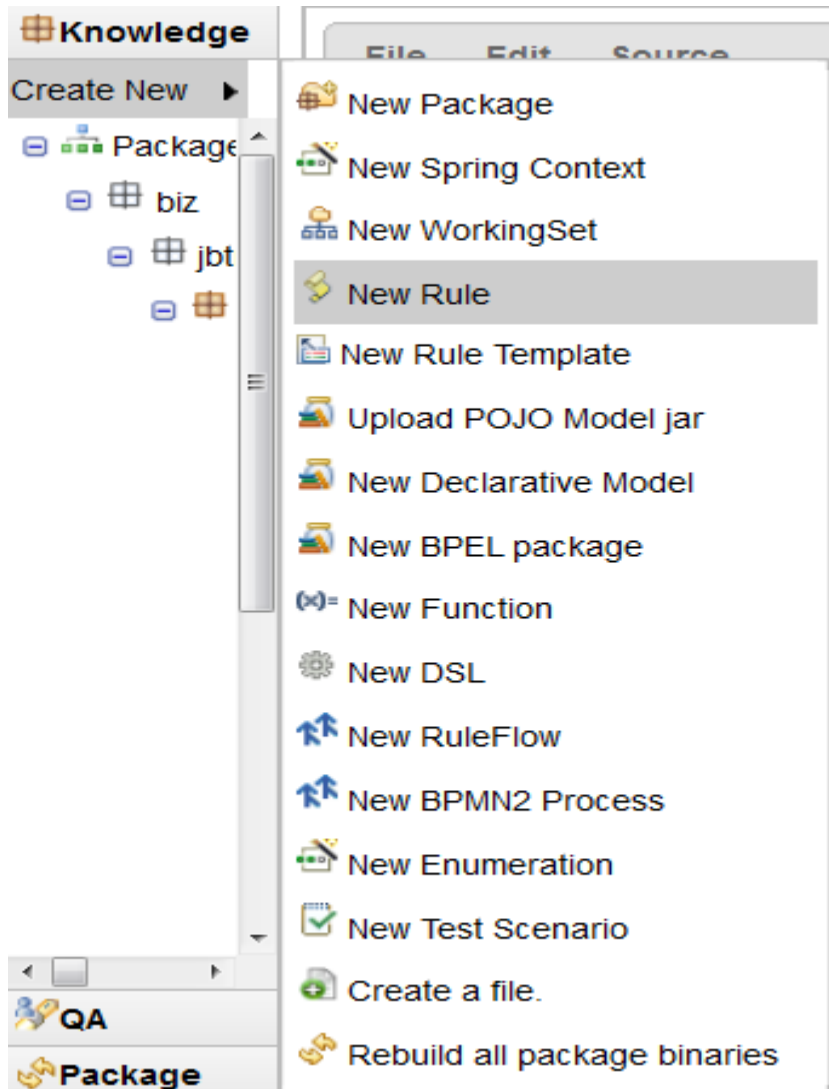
Knowledge

Create New

Package

biz

jbt

File Edit Source

New Package

New Spring Context

New WorkingSet

New Rule

New Rule Template

Upload POJO Model jar

New Declarative Model

New BPEL package

(x)= New Function

New DSL

New RuleFlow

New BPMN2 Process

New Enumeration

New Test Scenario

Create a file.

Rebuild all package binaries

QA

Package